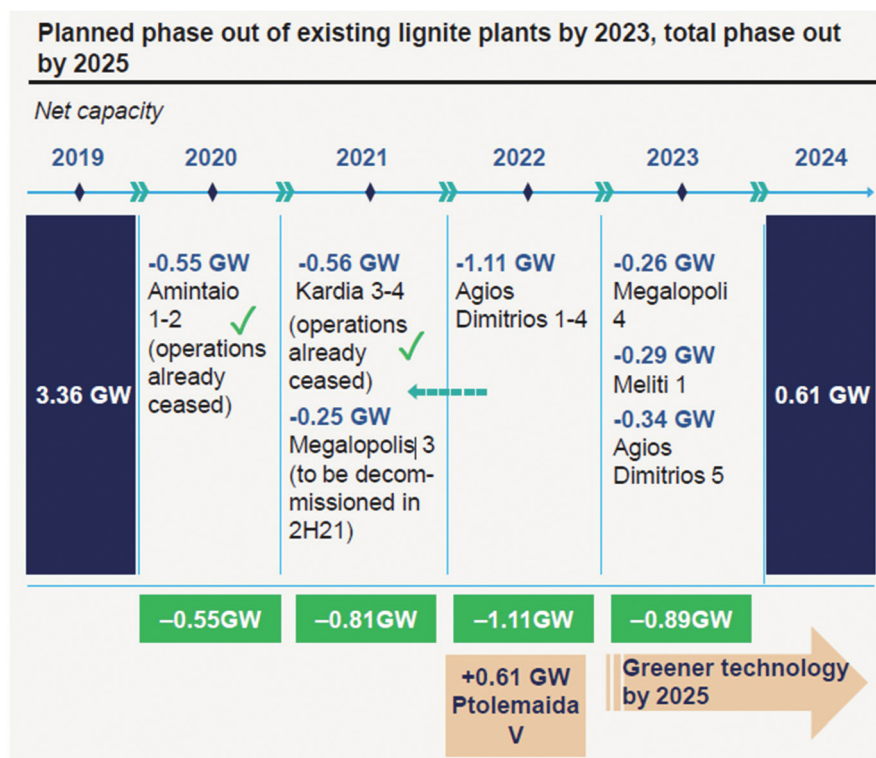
Planned phase out of existing lignite plants by 2023, total phase out by 2025

Net capacity

2019

2020

2021

2022

2023

2024

3.36 GW

-0.55 GW
Amintaio 1-2 ✓
(operations already ceased)

-0.56 GW
Kardia 3-4
(operations already ceased) ✓

-0.25 GW
Megalopolis 3
(to be decommissioned in 2H21)

-1.11 GW
Agios Dimitrios 1-4

-0.26 GW
Megalopoli 4

-0.29 GW
Meliti 1

-0.34 GW
Agios Dimitrios 5

0.61 GW

–0.55GW

–0.81GW

–1.11GW

–0.89GW

+0.61 GW
Ptolemaida V

Greener technology by 2025